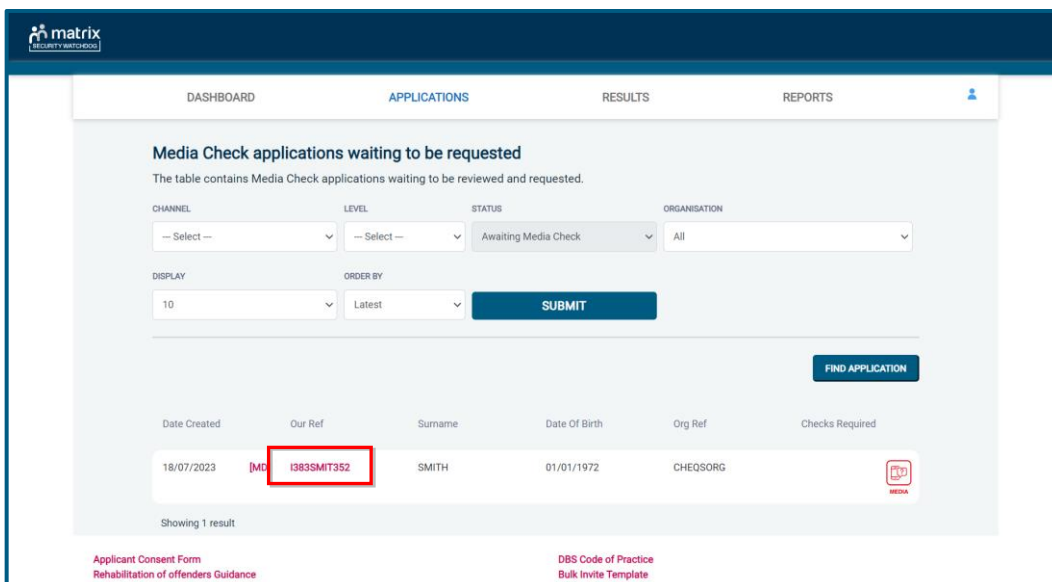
matrix
SECURITY WATCHDOG

DASHBOARD APPLICATIONS RESULTS REPORTS

Media Check applications waiting to be requested

The table contains Media Check applications waiting to be reviewed and requested.

CHANNEL
--- Select ---

LEVEL
--- Select ---

STATUS
Awaiting Media Check

ORGANISATION
All

DISPLAY
10

ORDER BY
Latest

SUBMIT

FIND APPLICATION

| Date Created | Our Ref | Surname | Date Of Birth | Org Ref | Checks Required |
|---|---|---|---|---|---|
| 18/07/2023 | [MD I383SMIT352 | SMITH | 01/01/1972 | CHEQSORG | MEDIA |

Showing 1 result

Applicant Consent Form
Rehabilitation of offenders Guidance

DBS Code of Practice
Bulk Invite Template